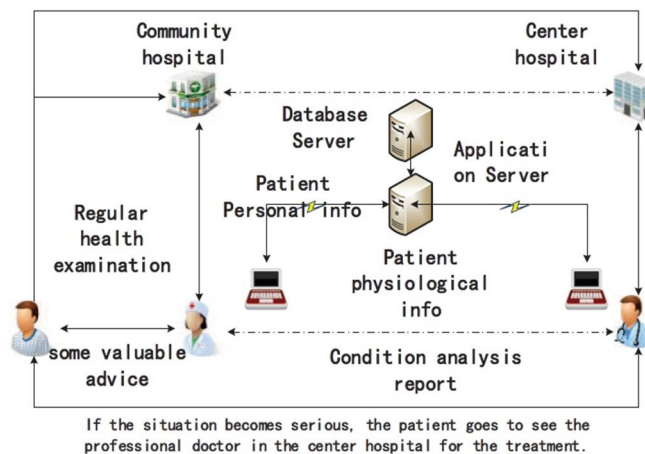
Community hospital

Center hospital

Database Server

Applicati on Server

Patient Personal info

Regular health examination

Patient physiological info

some valuable advice

Condition analysis report

If the situation becomes serious, the patient goes to see the professional doctor in the center hospital for the treatment.